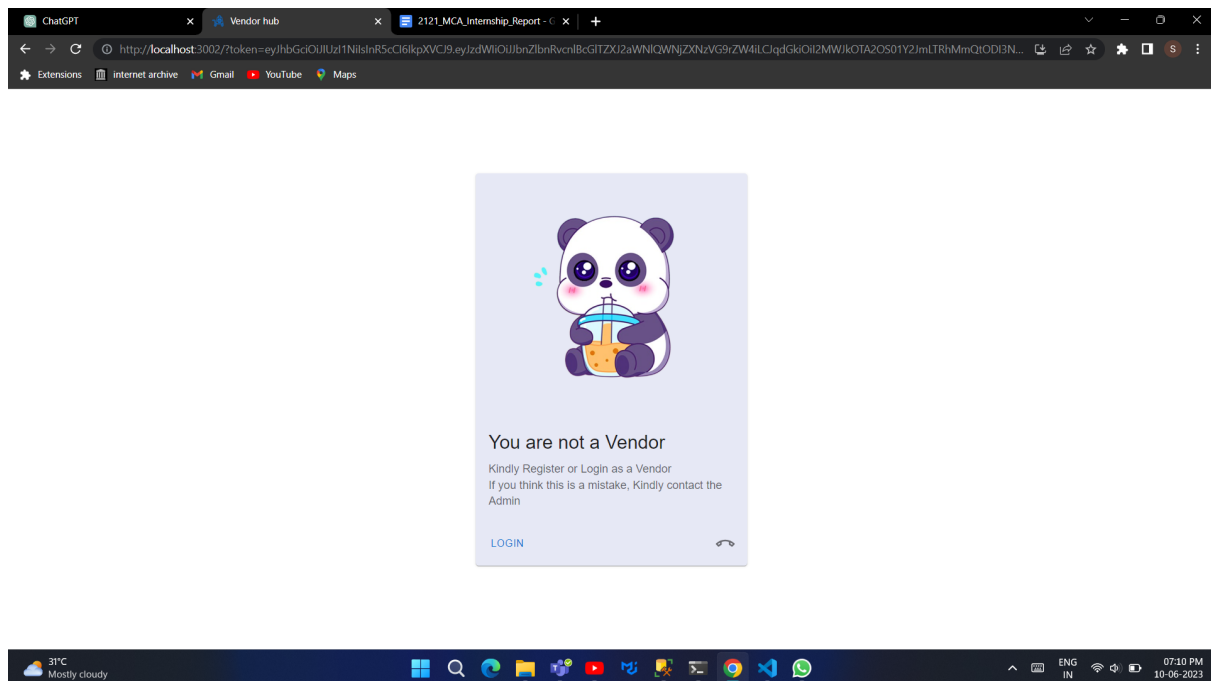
ChatGPT
Vendor hub
2121_MCA_Internship_Report - G

http://localhost:3002/?token=eyJhbGciOiJIUzI1NiIsInR5cCI6IkpXVCJ9.eyJzdWIiOiJJbnZlbnRvcnlBcGlTZXJ2aWNlQWNjZXNzVG9rZW4iLCJqdGkiOiI2MWJkOTA2OS01Y2JmLTRhMmQtODI3N...

Extensions
internet archive
Gmail
YouTube
Maps

You are not a Vendor

Kindly Register or Login as a Vendor
If you think this is a mistake, Kindly contact the Admin

LOGIN

31°C
Mostly cloudy

ENG
IN
07:10 PM
10-06-2023